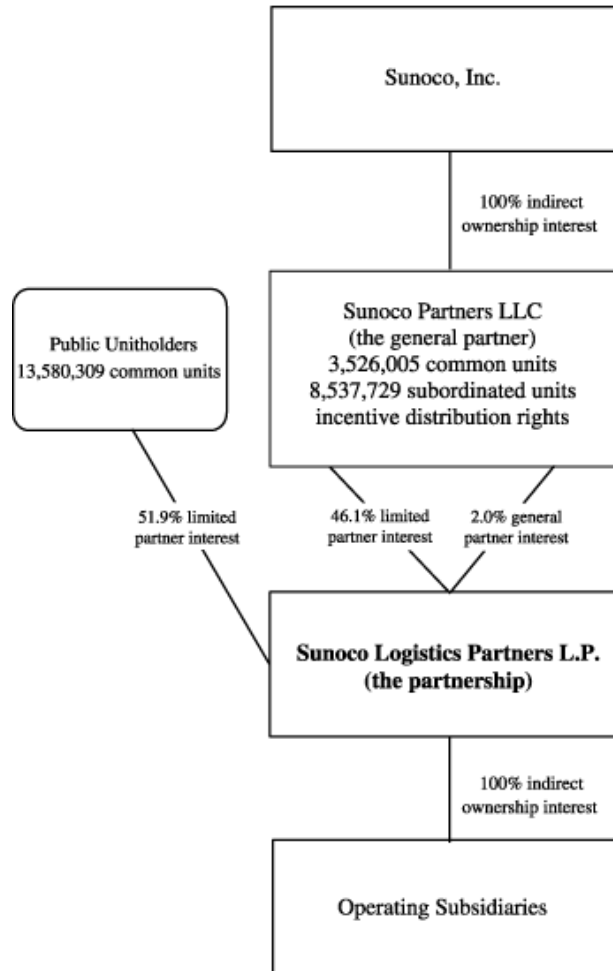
Sunoco, Inc.

100% indirect ownership interest

Public Unitholders
13,580,309 common units

Sunoco Partners LLC
(the general partner)
3,526,005 common units
8,537,729 subordinated units
incentive distribution rights

51.9% limited partner interest

46.1% limited partner interest

2.0% general partner interest

**Sunoco Logistics Partners L.P.**
**(the partnership)**

100% indirect ownership interest

Operating Subsidiaries